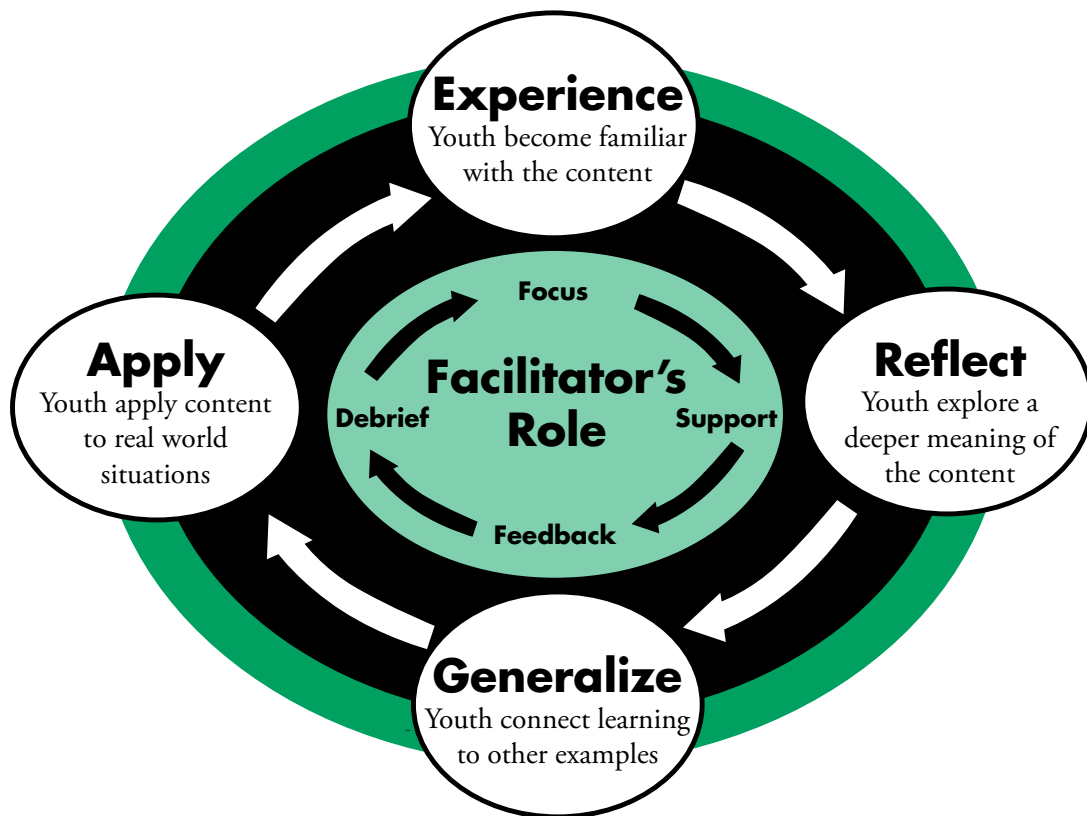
Experience
Youth become familiar with the content

Reflect
Youth explore a deeper meaning of the content

Generalize
Youth connect learning to other examples

Apply
Youth apply content to real world situations

Focus

Support

Feedback

Debrief

Facilitator's Role